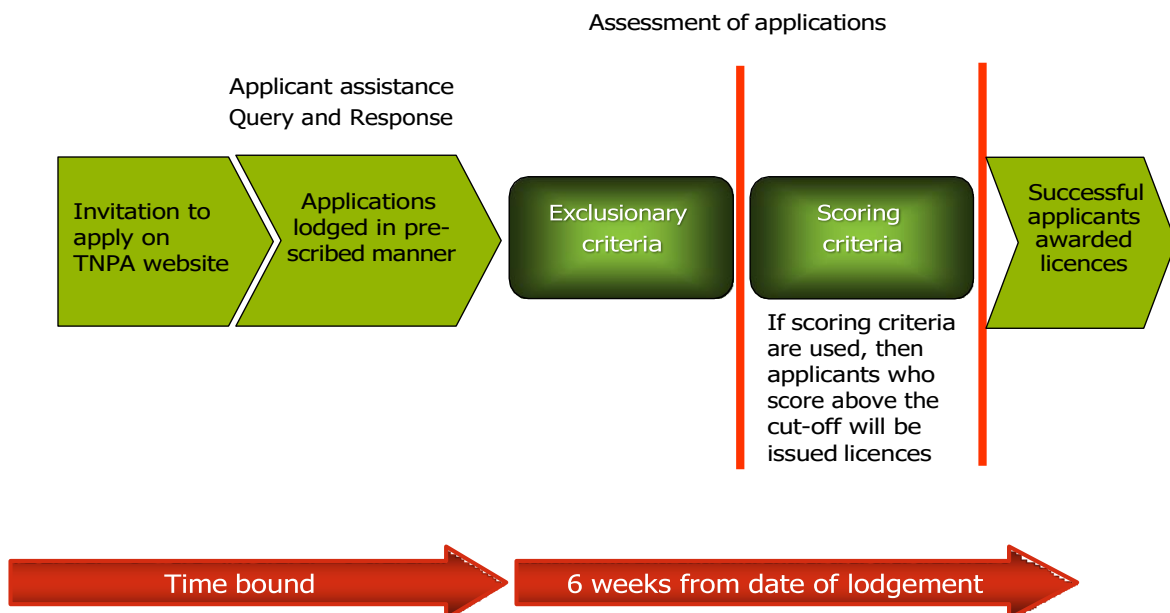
Assessment of applications

Applicant assistance
Query and Response

Invitation to apply on TNPA website

Applications lodged in prescribed manner

Exclusionary criteria

Scoring criteria

Successful applicants awarded licences

If scoring criteria are used, then applicants who score above the cut-off will be issued licences

Time bound

6 weeks from date of lodgement